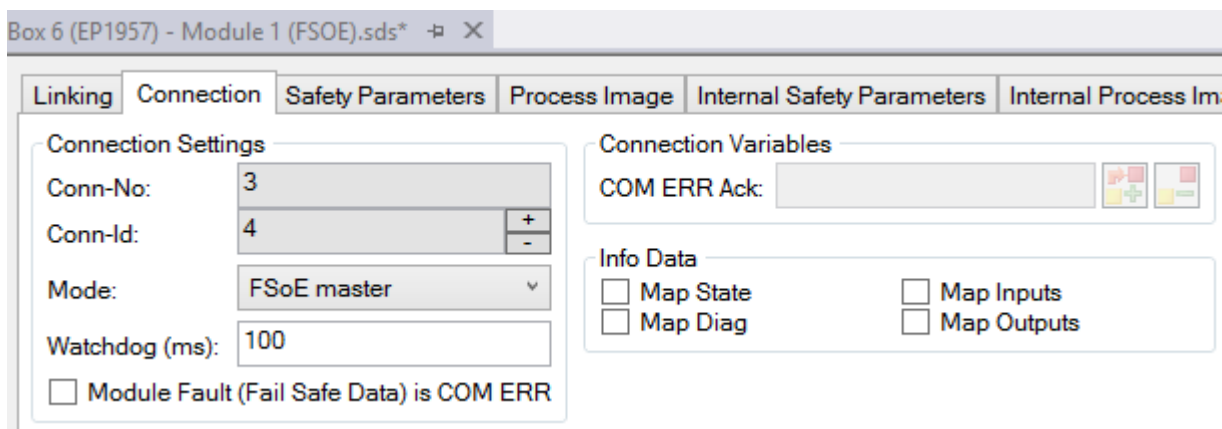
Box 6 (EP1957) - Module 1 (FSOE).sds* ⊣ ✕

Linking | Connection | Safety Parameters | Process Image | Internal Safety Parameters | Internal Process Ima

Connection Settings

Conn-No: 3

Conn-Id: 4 + -

Mode: FSoE master

Watchdog (ms): 100

Module Fault (Fail Safe Data) is COM ERR

Connection Variables

COM ERR Ack:

Info Data

Map State

Map Diag

Map Inputs

Map Outputs